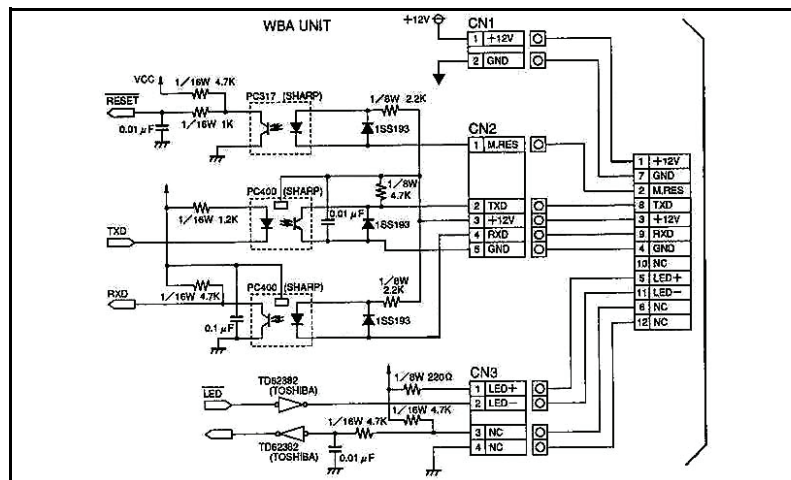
WBA UNIT

+12V

CN1

| 1 | +12V |
|---|---|
| 2 | GND |

VCC

1/16W 4.7K

$\overline{RESET}$

1/16W 1K

0.01 $\mu$F

PC317 (SHARP)

1/8W 2.2K

1SS193

CN2

| 1 | M.RES |
|---|---|
| 2 | TXD |
| 3 | +12V |
| 4 | RXD |
| 5 | GND |

PC400 (SHARP)

1/8W 4.7K

1/16W 1.2K

0.01 $\mu$F

1SS193

TXD

RXD

1/16W 4.7K

PC400 (SHARP)

1/8W 2.2K

0.1 $\mu$F

1SS193

| 1 | +12V |
|---|---|
| 7 | GND |
| 2 | M.RES |
| 8 | TXD |
| 3 | +12V |
| 9 | RXD |
| 4 | GND |
| 10 | NC |
| 5 | LED+ |
| 11 | LED− |
| 6 | NC |
| 12 | NC |

CN3

1/8W 220Ω

TD62382 (TOSHIBA)

$\overline{LED}$

| 1 | LED+ |
|---|---|
| 2 | LED− |

1/16W 4.7K

1/16W 4.7K

TD62382 (TOSHIBA)

0.01 $\mu$F

| 3 | NC |
|---|---|
| 4 | NC |